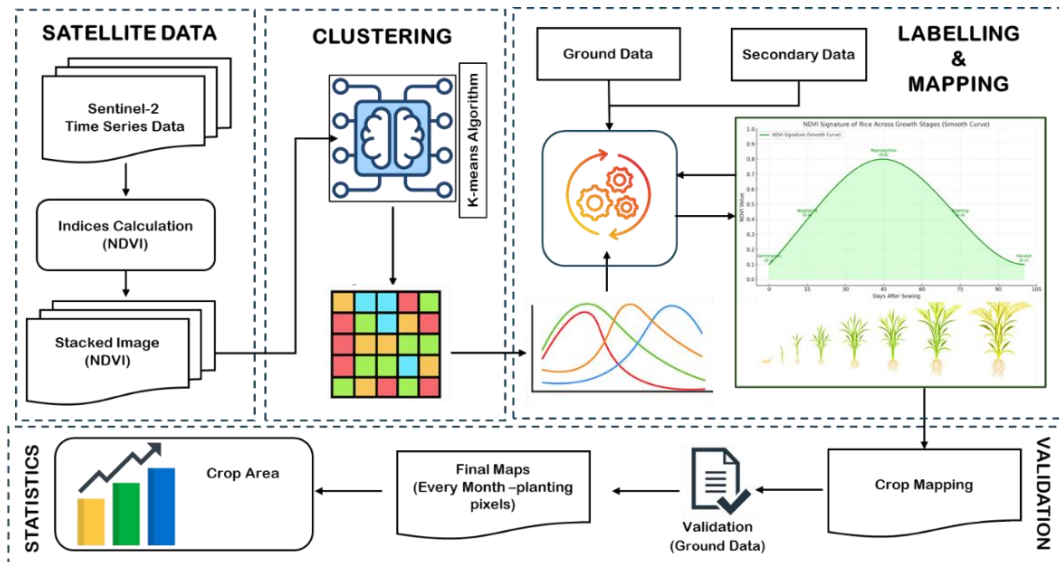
SATELLITE DATA

Sentinel-2
Time Series Data

Indices Calculation
(NDVI)

Stacked Image
(NDVI)

CLUSTERING

K-means Algorithm

LABELLING
&
MAPPING

Ground Data

Secondary Data

NDVI Signature of Rice Across Growth Stages (Smooth Curve)

NDVI Signature (Smooth Curve)

Reproduction (0.8)

Vegetative (0.5)

Ripening (0.5)

Germination (0.1)

Harvest (0.1)

NDVI Value

0.0 0.1 0.2 0.3 0.4 0.5 0.6 0.7 0.8 0.9 1.0

0 15 30 45 60 75 90 105

Days After Sowing

VALIDATION

Crop Mapping

Validation
(Ground Data)

Final Maps
(Every Month –planting pixels)

STATISTICS

Crop Area